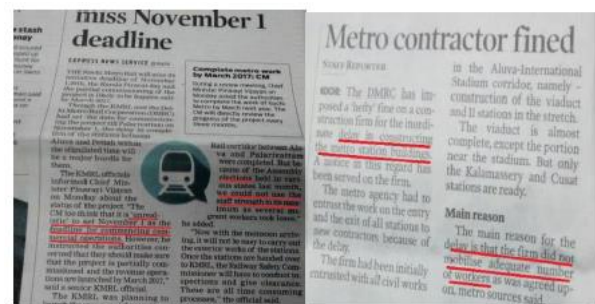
miss November 1 deadline

EXPRESS NEWS SERVICE

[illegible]

Complete metro work by March 2017: CM

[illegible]

The KMRL officials informed Chief Minister Pinarayi Vijayan on Monday about the status of the project. "The CM was told that it is a 'unrealistic' to set November 1 as the deadline for commencing commercial operations. However, he instructed the authorities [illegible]

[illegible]

Metro contractor fined

STAFF REPORTER

KOCHI: The DMRC has imposed a 'hefty' fine on a construction firm for the inordinate delay in constructing the metro station buildings. A notice in this regard has been served on the firm.

The metro agency had to entrust the work on the entry and the exit of all stations to new contractors because of the delay.

The firm had been initially entrusted with all civil works in the Aluva-International Stadium corridor, namely - construction of the viaduct and 11 stations in the stretch.

The viaduct is almost complete, except the portion near the stadium. But only the Kalamassery and Cusat stations are ready.

Main reason

The main reason for the delay is that the firm did not mobilise adequate number of workers as was agreed upon, metro sources said.